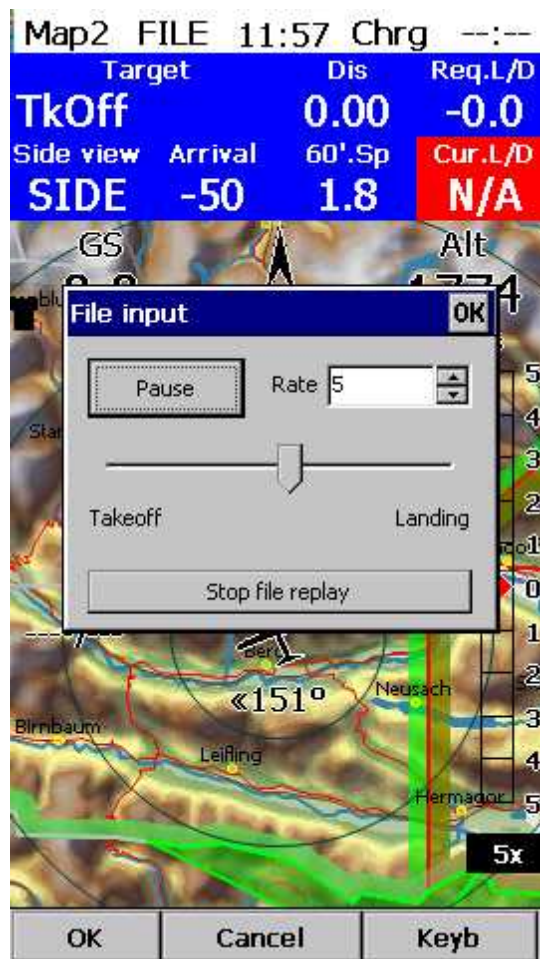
Map2 FILE 11:57 Chrg --:--

| Target | Dis | Req.L/D |
|---|---|---|
| TkOff | 0.00 | -0.0 |
| Side view Arrival | 60'.Sp | Cur.L/D |
| SIDE -50 | 1.8 | N/A |

GS

Alt

File input

OK

Pause

Rate 5

Takeoff

Landing

Stop file replay

«151°

Neusach

Birnbaum

Leifling

Hermagor

5x

OK

Cancel

Keyb